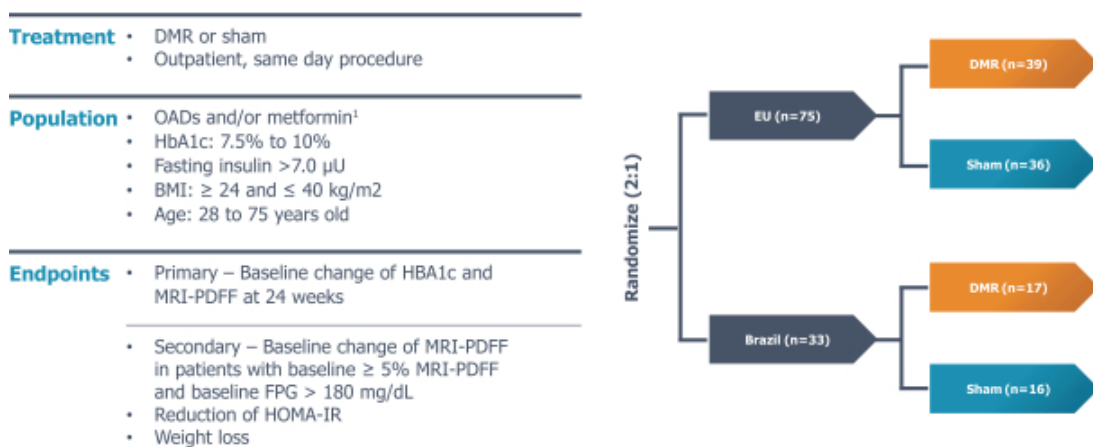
Treatment
• DMR or sham
• Outpatient, same day procedure

Population
• OADs and/or metformin¹
• HbA1c: 7.5% to 10%
• Fasting insulin >7.0 µU
• BMI: ≥ 24 and ≤ 40 kg/m2
• Age: 28 to 75 years old

Endpoints
• Primary – Baseline change of HBA1c and MRI-PDFF at 24 weeks

• Secondary – Baseline change of MRI-PDFF in patients with baseline ≥ 5% MRI-PDFF and baseline FPG > 180 mg/dL
• Reduction of HOMA-IR
• Weight loss

Randomize (2:1)

EU (n=75)
DMR (n=39)
Sham (n=36)

Brazil (n=33)
DMR (n=17)
Sham (n=16)